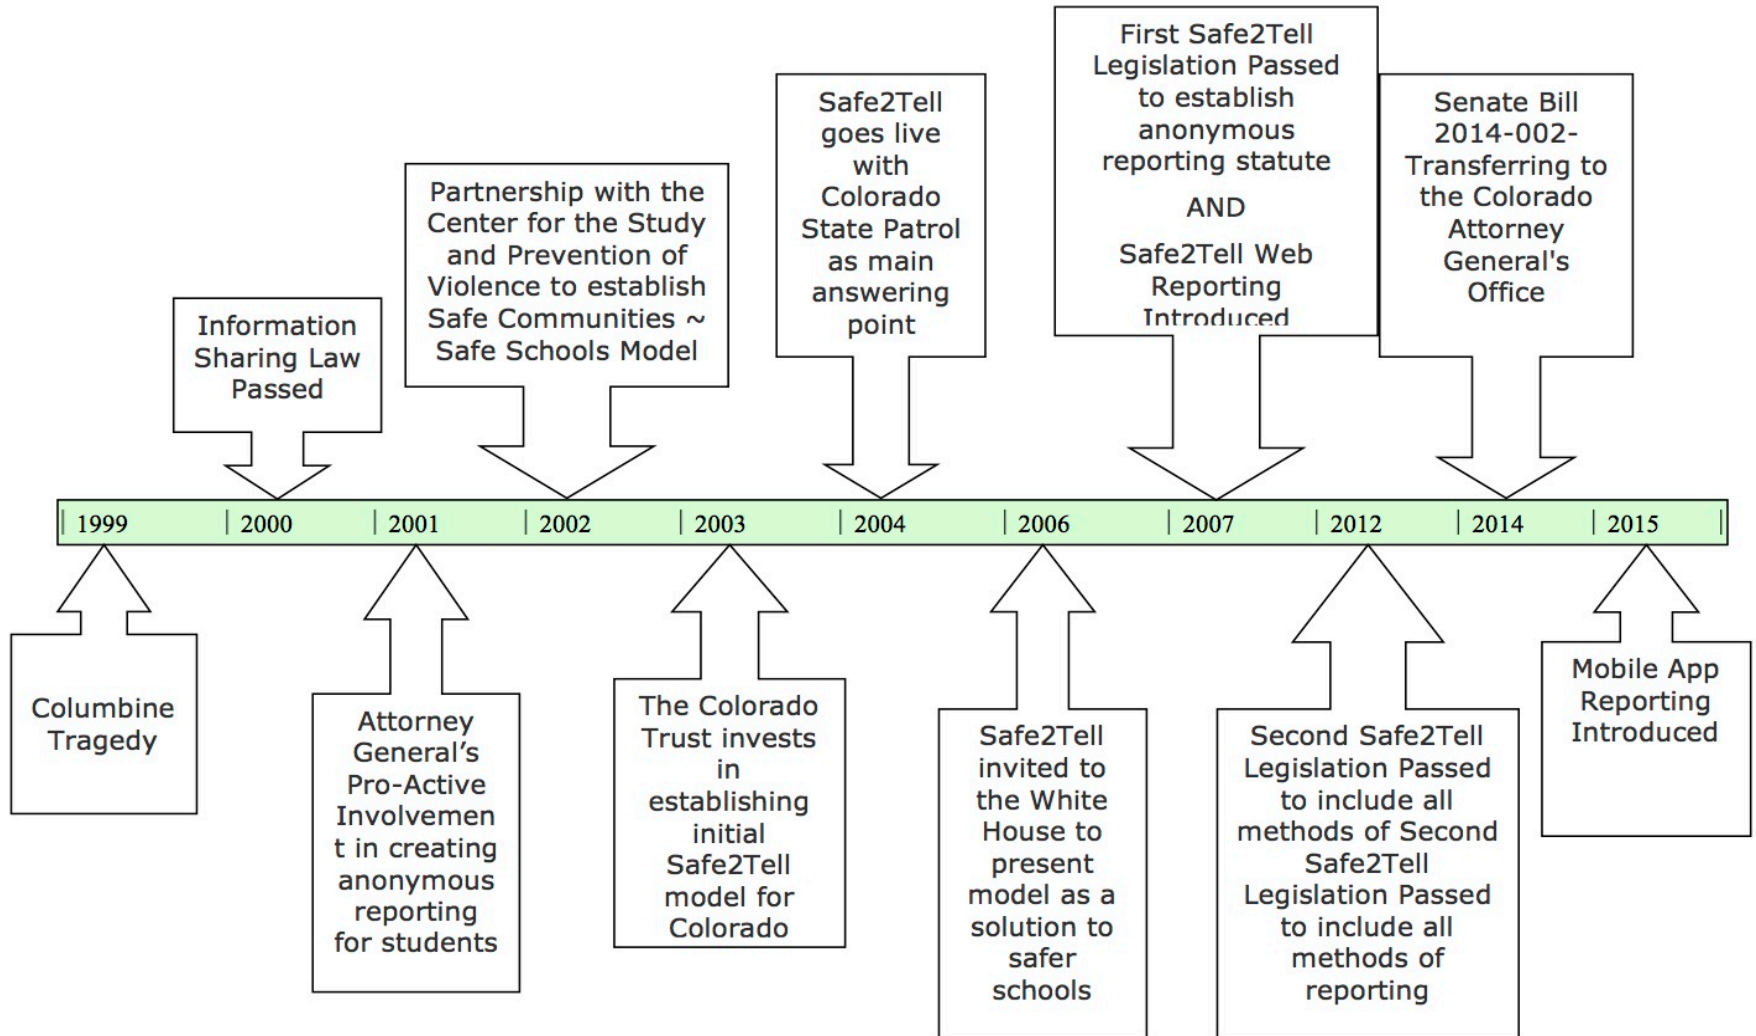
Information Sharing Law Passed

Partnership with the Center for the Study and Prevention of Violence to establish Safe Communities ~ Safe Schools Model

Safe2Tell goes live with Colorado State Patrol as main answering point

First Safe2Tell Legislation Passed to establish anonymous reporting statute

AND

Safe2Tell Web Reporting Introduced

Senate Bill 2014-002- Transferring to the Colorado Attorney General's Office

| 1999 | 2000 | 2001 | 2002 | 2003 | 2004 | 2006 | 2007 | 2012 | 2014 | 2015 |

Columbine Tragedy

Attorney General's Pro-Active Involvemen t in creating anonymous reporting for students

The Colorado Trust invests in establishing initial Safe2Tell model for Colorado

Safe2Tell invited to the White House to present model as a solution to safer schools

Second Safe2Tell Legislation Passed to include all methods of Second Safe2Tell Legislation Passed to include all methods of reporting

Mobile App Reporting Introduced